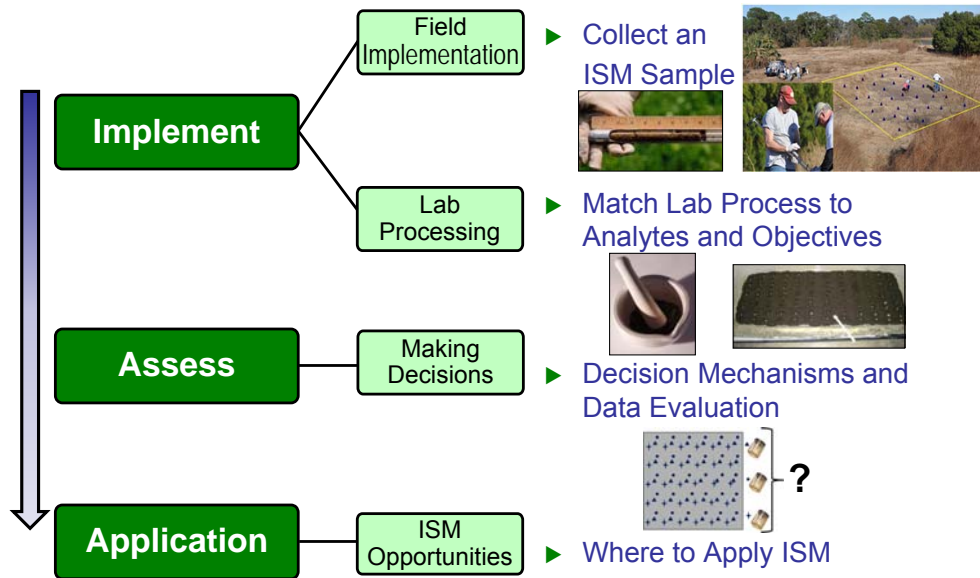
Implement

Field Implementation

Collect an ISM Sample

Lab Processing

Match Lab Process to Analytes and Objectives

Assess

Making Decisions

Decision Mechanisms and Data Evaluation

?

Application

ISM Opportunities

Where to Apply ISM